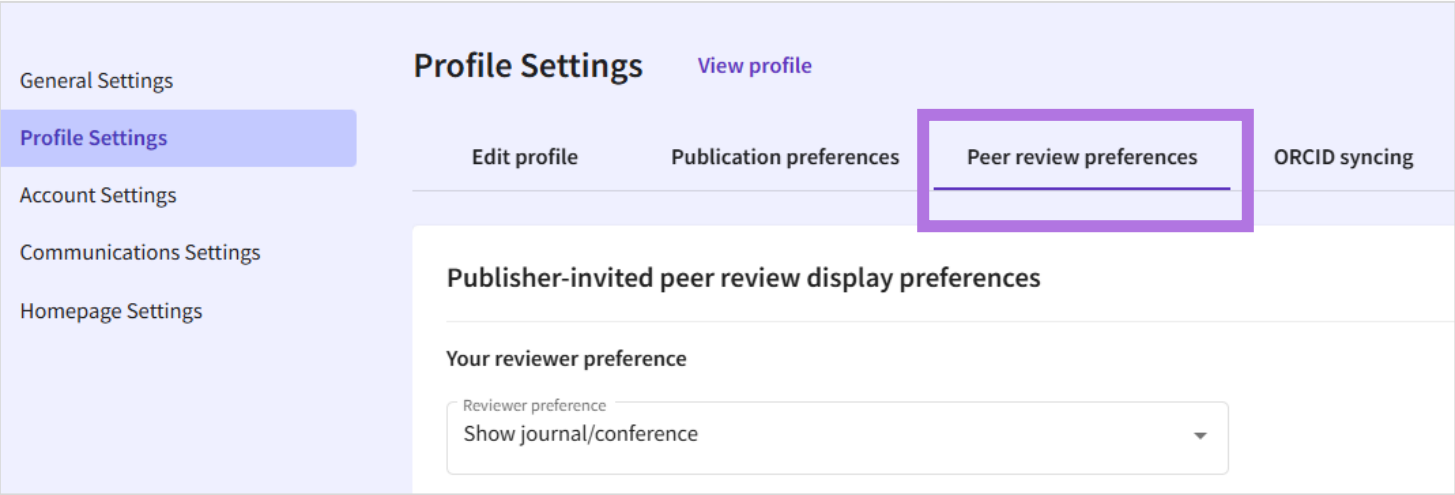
General Settings
Profile Settings
Account Settings
Communications Settings
Homepage Settings

Profile Settings
View profile

Edit profile
Publication preferences
Peer review preferences
ORCID syncing

Publisher-invited peer review display preferences

Your reviewer preference

Reviewer preference
Show journal/conference